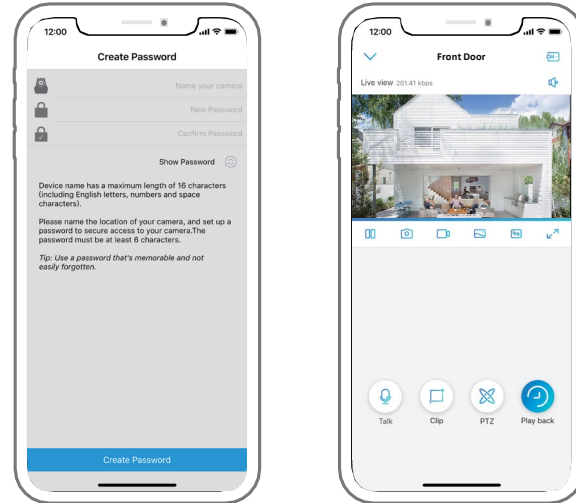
12:00

Create Password

Name your camera

New Password

Confirm Password

Show Password

Device name has a maximum length of 16 characters (including English letters, numbers and space characters).

Please name the location of your camera, and set up a password to secure access to your camera.The password must be at least 6 characters.

Tip: Use a password that's memorable and not easily forgotten.

Create Password

12:00

Front Door

Live view 201.41 kbps

Talk

Clip

PTZ

Play back